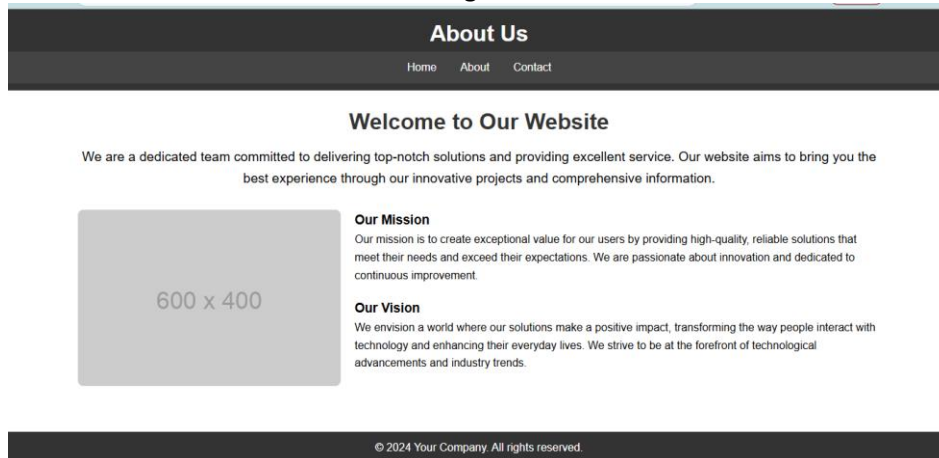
About Us

Home About Contact

Welcome to Our Website

We are a dedicated team committed to delivering top-notch solutions and providing excellent service. Our website aims to bring you the best experience through our innovative projects and comprehensive information.

600 x 400

Our Mission

Our mission is to create exceptional value for our users by providing high-quality, reliable solutions that meet their needs and exceed their expectations. We are passionate about innovation and dedicated to continuous improvement.

Our Vision

We envision a world where our solutions make a positive impact, transforming the way people interact with technology and enhancing their everyday lives. We strive to be at the forefront of technological advancements and industry trends.

© 2024 Your Company. All rights reserved.